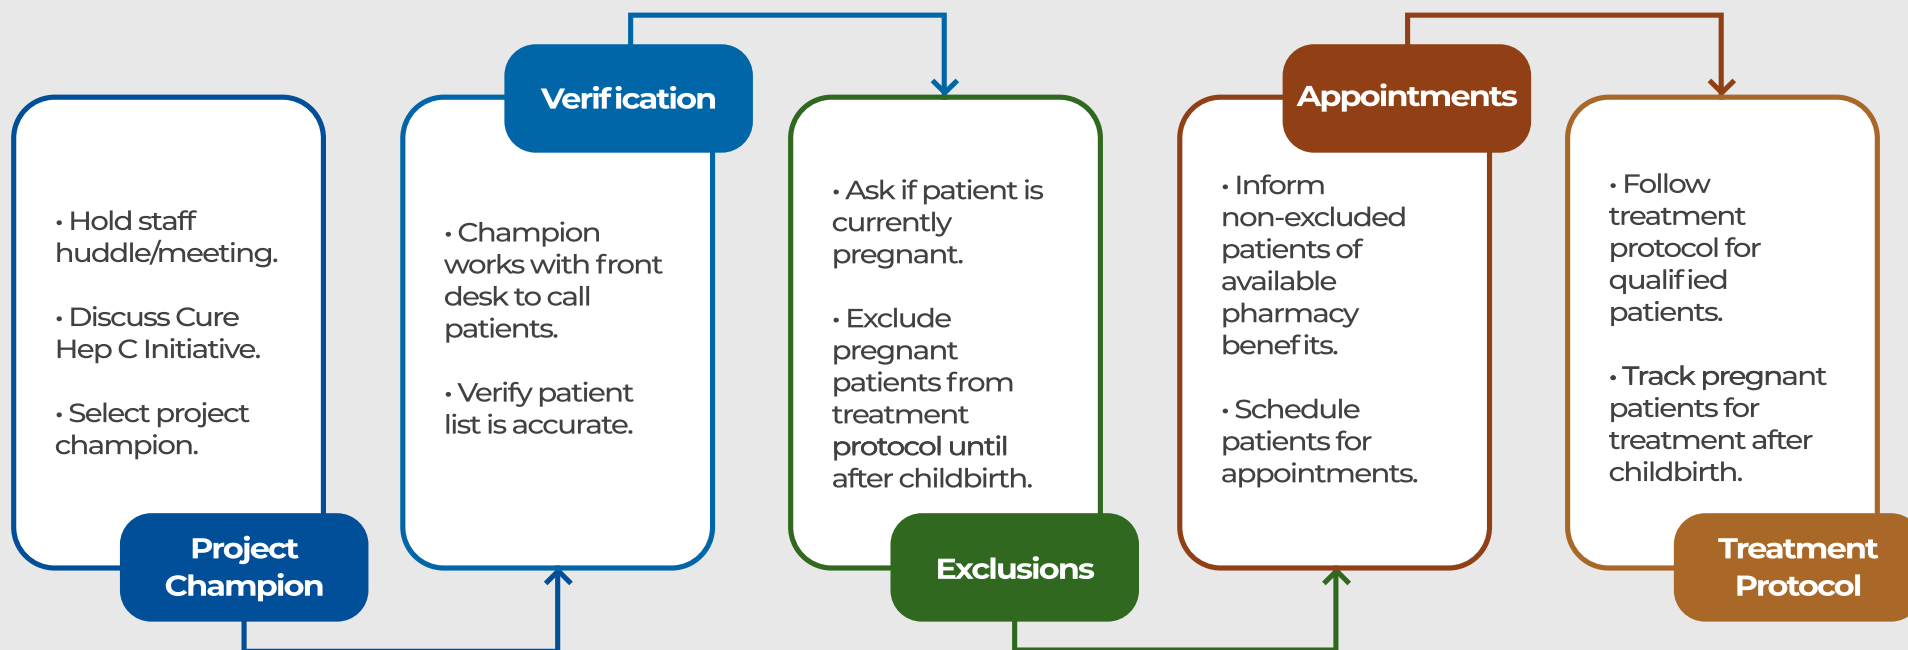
• Hold staff huddle/meeting.

• Discuss Cure Hep C Initiative.

• Select project champion.

Project Champion

Verification

• Champion works with front desk to call patients.

• Verify patient list is accurate.

• Ask if patient is currently pregnant.

• Exclude pregnant patients from treatment protocol until after childbirth.

Exclusions

Appointments

• Inform non-excluded patients of available pharmacy benefits.

• Schedule patients for appointments.

• Follow treatment protocol for qualified patients.

• Track pregnant patients for treatment after childbirth.

Treatment Protocol